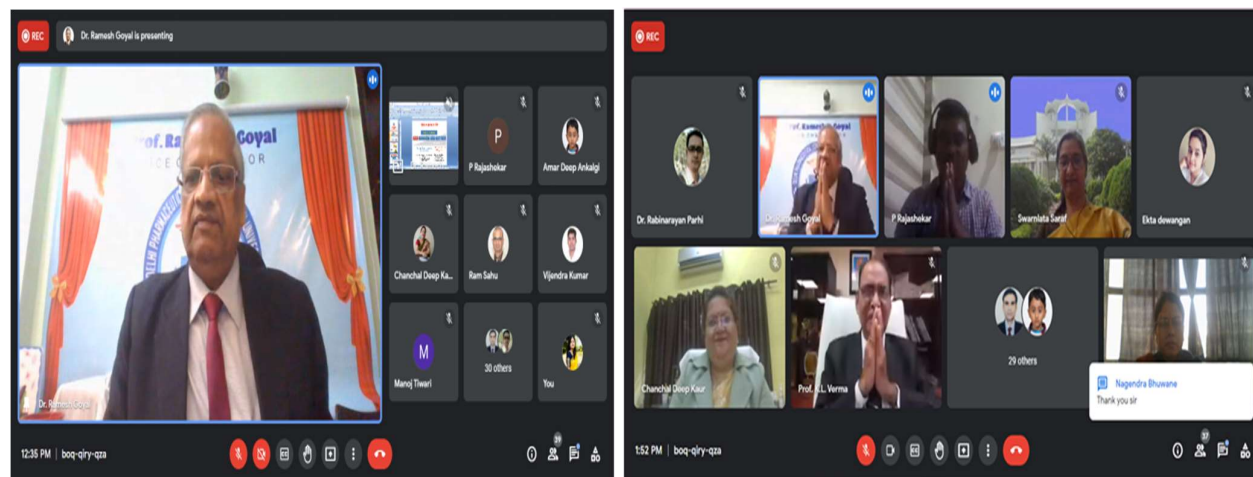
REC

Dr. Ramesh Goyal is presenting

Prof. Ra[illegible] Goyal
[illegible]ICE C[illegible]OR

Dr. Ramesh Goyal

P

P Rajashekar

Amar Deep Ankalgi

Chanchal Deep Ka...

Ram Sahu

Vijendra Kumar

M

Manoj Tiwari

30 others

You

12:35 PM | boq-qiry-qza

39

REC

Dr. Rabinarayan Parhi

Prof. Ramesh Goyal

Dr. Ramesh Goyal

P Rajashekar

Swarnlata Saraf

Ekta dewangan

Chanchal Deep Kaur

Prof. K.L. Verma

29 others

Nagendra Bhuwane
Thank you sir

1:52 PM | boq-qiry-qza

37